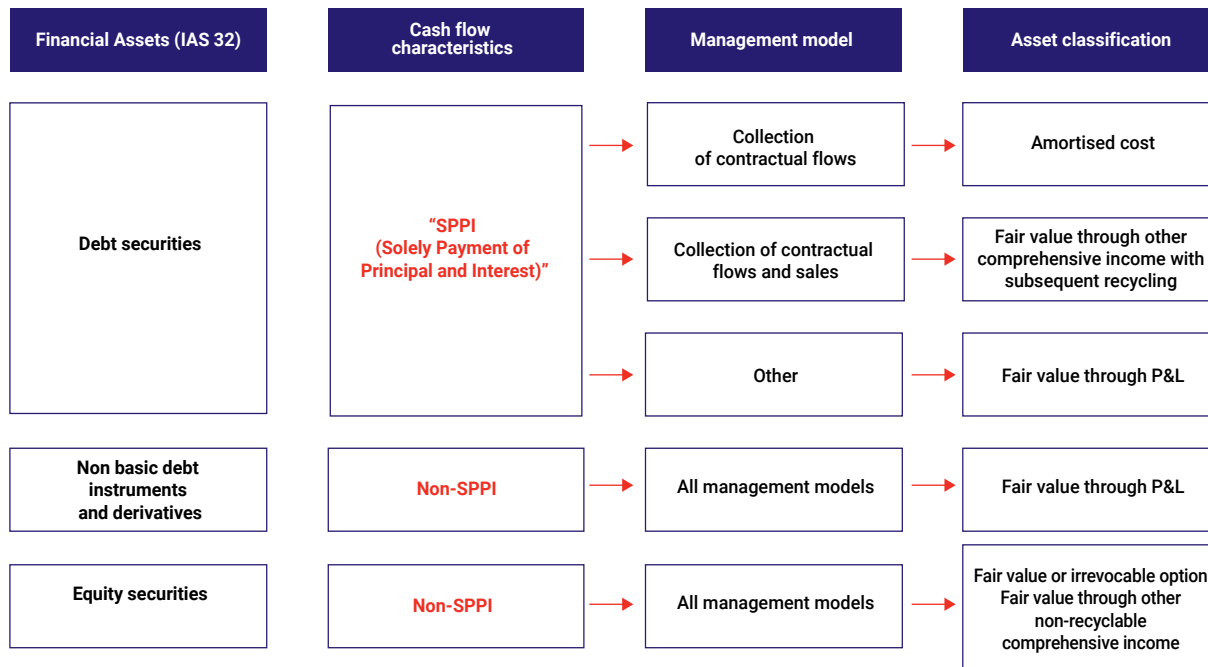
| Financial Assets (IAS 32) | Cash flow characteristics | Management model | Asset classification |
|---|---|---|---|
| Debt securities | "SPPI (Solely Payment of Principal and Interest)" | Collection of contractual flows | Amortised cost |
| | | Collection of contractual flows and sales | Fair value through other comprehensive income with subsequent recycling |
| | | Other | Fair value through P&L |
| Non basic debt instruments and derivatives | Non-SPPI | All management models | Fair value through P&L |
| Equity securities | Non-SPPI | All management models | Fair value or irrevocable option Fair value through other non-recyclable comprehensive income |